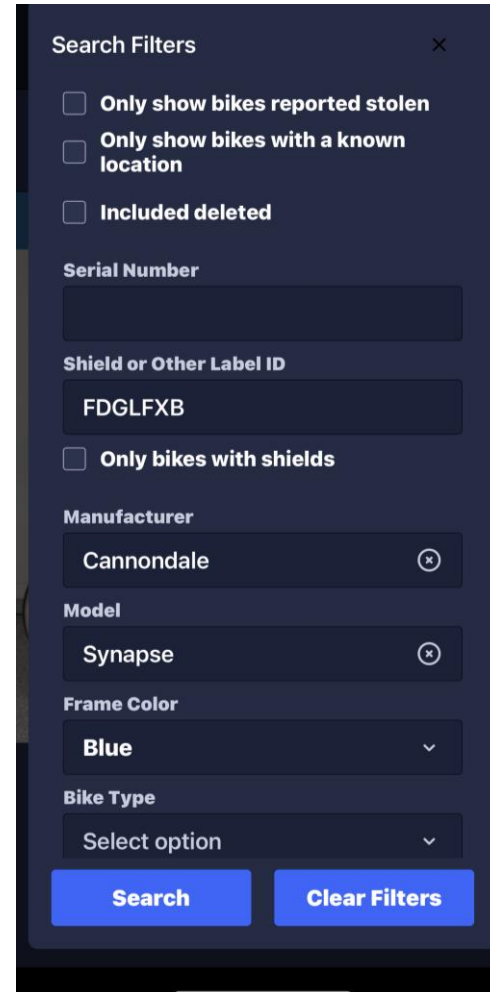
Search Filters ×

Only show bikes reported stolen

Only show bikes with a known location

Included deleted

Serial Number

Shield or Other Label ID

FDGLFXB

Only bikes with shields

Manufacturer

Cannondale

Model

Synapse

Frame Color

Blue

Bike Type

Select option

Search

Clear Filters